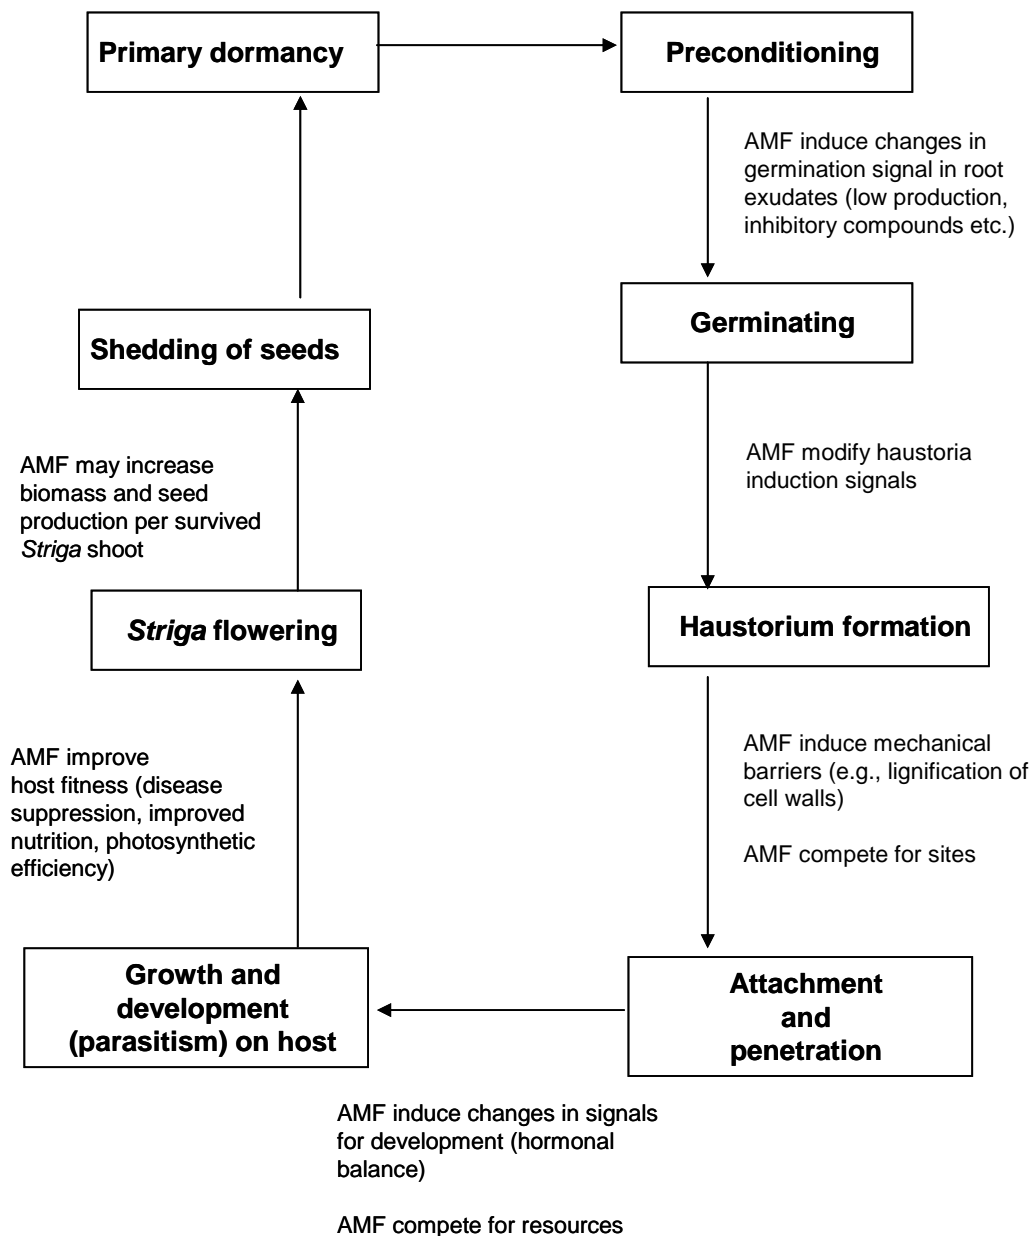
Primary dormancy

Preconditioning

AMF induce changes in germination signal in root exudates (low production, inhibitory compounds etc.)

Germinating

AMF modify haustoria induction signals

Haustorium formation

AMF induce mechanical barriers (e.g., lignification of cell walls)

AMF compete for sites

Attachment and penetration

AMF induce changes in signals for development (hormonal balance)

AMF compete for resources

Growth and development (parasitism) on host

AMF improve host fitness (disease suppression, improved nutrition, photosynthetic efficiency)

*Striga* flowering

AMF may increase biomass and seed production per survived *Striga* shoot

Shedding of seeds